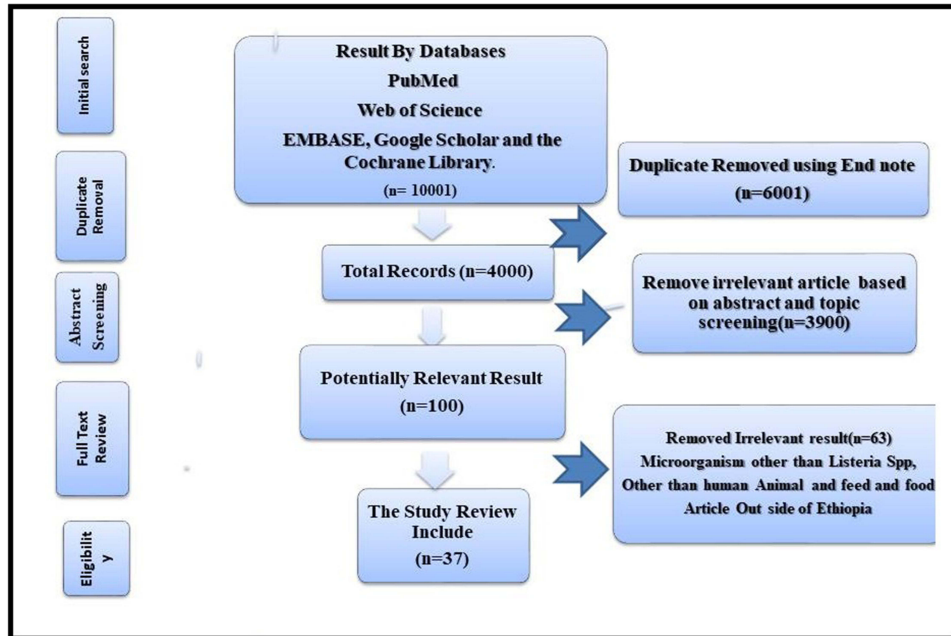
Initial search

Duplicate Removal

Abstract Screening

Full Text Review

Eligibilit y

Result By Databases
PubMed
Web of Science
EMBASE, Google Scholar and the Cochrane Library.
(n= 10001)

Duplicate Removed using End note
(n=6001)

Total Records (n=4000)

Remove irrelevant article based on abstract and topic screening(n=3900)

Potentially Relevant Result
(n=100)

Removed Irrelevant result(n=63)
Microorganism other than Listeria Spp,
Other than human Animal and feed and food
Article Out side of Ethiopia

The Study Review Include
(n=37)